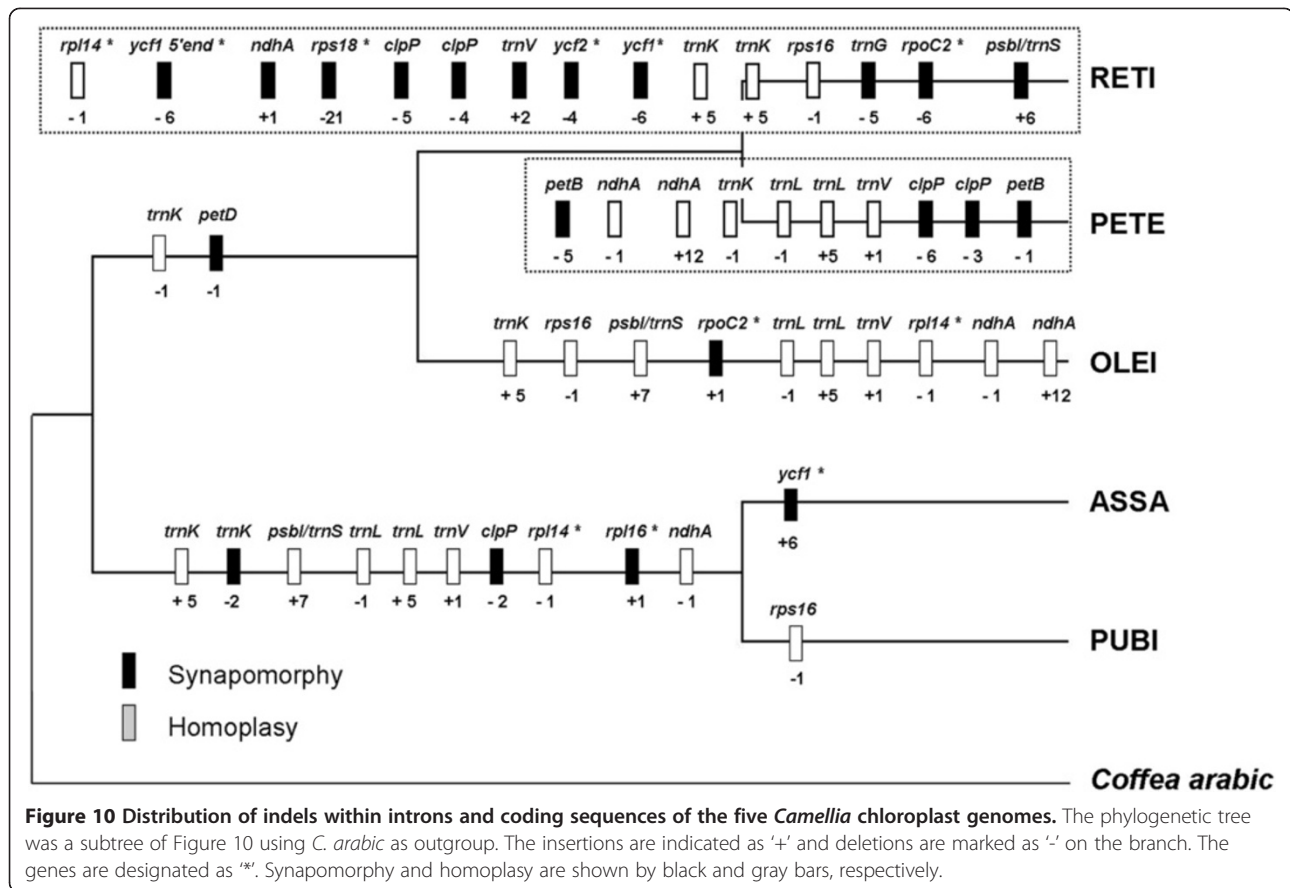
rpl14 * ycf1 5'end * ndhA rps18 * clpP clpP trnV ycf2 * ycf1* trnK trnK rps16 trnG rpoC2 * psbI/trnS

- 1 - 6 +1 -21 - 5 - 4 +2 -4 -6 + 5 + 5 -1 - 5 -6 +6

RETI

petB ndhA ndhA trnK trnL trnL trnV clpP clpP petB

- 5 - 1 +12 -1 -1 +5 +1 - 6 - 3 - 1

PETE

trnK petD

-1 -1

trnK rps16 psbI/trnS rpoC2 * trnL trnL trnV rpl14 * ndhA ndhA

+ 5 -1 +7 +1 -1 +5 +1 - 1 - 1 +12

OLEI

ycf1 *

+6

ASSA

trnK trnK psbI/trnS trnL trnL trnV clpP rpl14 * rpl16 * ndhA

+ 5 -2 +7 -1 + 5 +1 - 2 - 1 +1 - 1

rps16

-1

PUBI

Synapomorphy

Homoplasy

Coffea arabic

**Figure 10 Distribution of indels within introns and coding sequences of the five *Camellia* chloroplast genomes.** The phylogenetic tree was a subtree of Figure 10 using *C. arabic* as outgroup. The insertions are indicated as '+' and deletions are marked as '-' on the branch. The genes are designated as '*'. Synapomorphy and homoplasy are shown by black and gray bars, respectively.